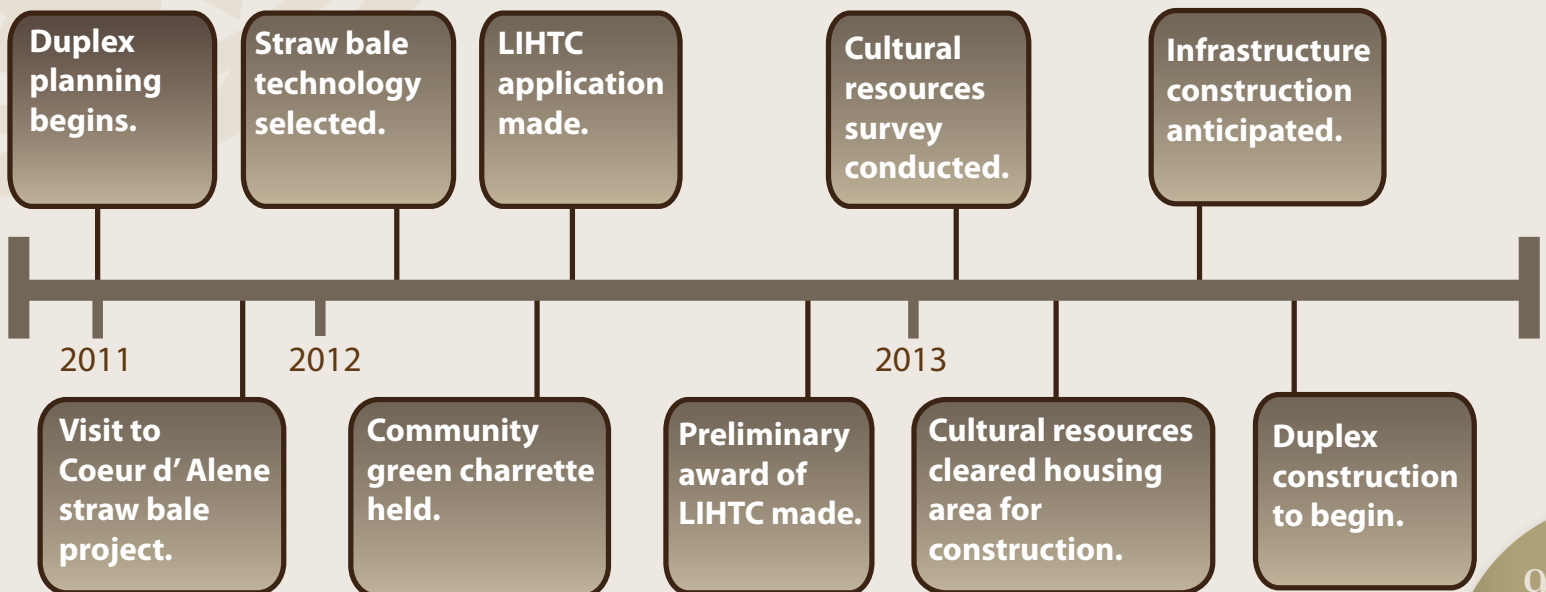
Duplex planning begins.

Straw bale technology selected.

LIHTC application made.

Cultural resources survey conducted.

Infrastructure construction anticipated.

2011

2012

2013

Visit to Coeur d' Alene straw bale project.

Community green charrette held.

Preliminary award of LIHTC made.

Cultural resources cleared housing area for construction.

Duplex construction to begin.

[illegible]